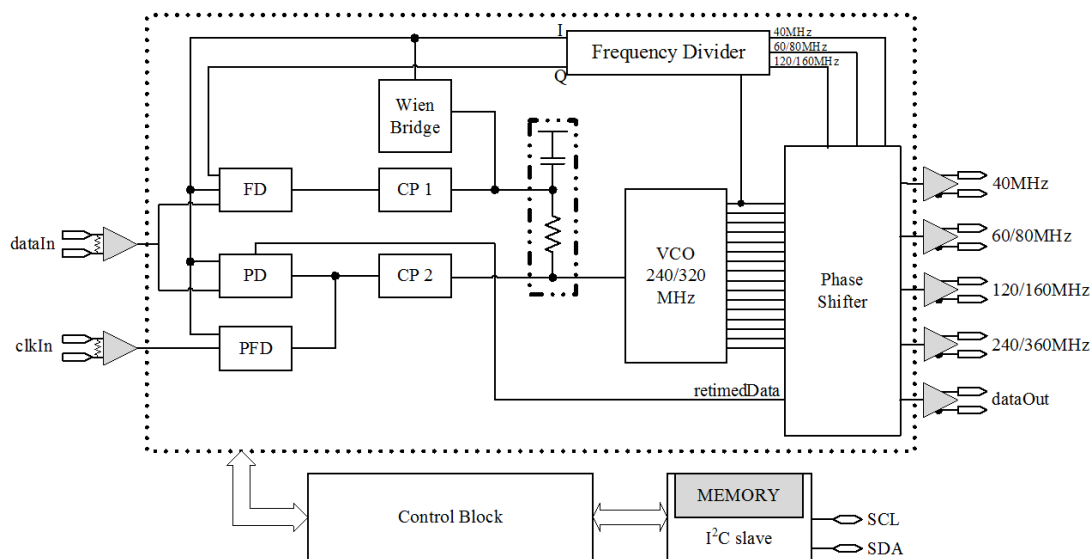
I
Q
Frequency Divider
40MHz
60/80MHz
120/160MHz
Wien Bridge
FD
CP 1
VCO 240/320 MHz
Phase Shifter
40MHz
60/80MHz
120/160MHz
240/360MHz
dataIn
PD
CP 2
clkIn
PFD
retimedData
dataOut
Control Block
MEMORY
I$^2$C slave
SCL
SDA